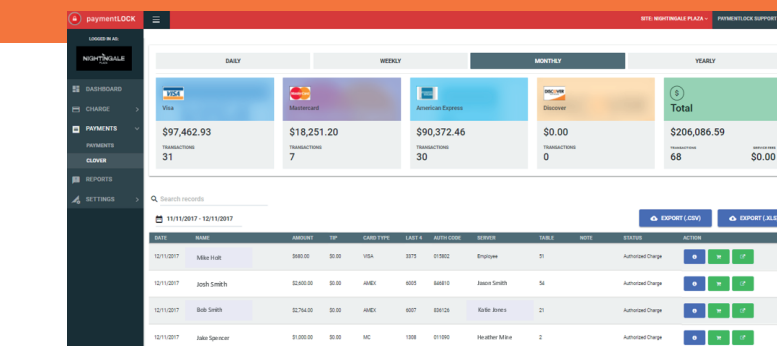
paymentLOCK

SITE: NIGHTINGALE PLAZA

PAYMENTLOCK SUPPORT

LOGGED IN AS:

NIGHTINGALE

DASHBOARD

CHARGE

PAYMENTS

PAYMENTS

CLOVER

REPORTS

SETTINGS

DAILY

WEEKLY

MONTHLY

YEARLY

Visa

$97,462.93

TRANSACTIONS

31

Mastercard

$18,251.20

TRANSACTIONS

7

American Express

$90,372.46

TRANSACTIONS

30

Discover

$0.00

TRANSACTIONS

0

Total

$206,086.59

TRANSACTIONS

68

SERVICE FEE

$0.00

Search records

11/11/2017 - 12/11/2017

EXPORT (.CSV)

EXPORT (.XLS

| DATE | NAME | AMOUNT | TIP | CARD TYPE | LAST 4 | AUTH CODE | SERVER | TABLE | NOTE | STATUS | ACTION |
|---|---|---|---|---|---|---|---|---|---|---|---|
| 12/11/2017 | Mike Holt | $680.00 | $0.00 | VISA | 5875 | 015802 | Employee | 51 | | Authorized Charge | |
| 12/11/2017 | Josh Smith | $2,600.00 | $0.00 | AMEX | 6005 | 846810 | Jason Smith | 54 | | Authorized Charge | |
| 12/11/2017 | Bob Smith | $2,764.00 | $0.00 | AMEX | 6007 | 036126 | Katie Jones | 21 | | Authorized Charge | |
| 12/11/2017 | Jake Spencer | $1000.00 | $0.00 | MC | 1508 | 011090 | Heather Miine | 2 | | Authorized Charge | |